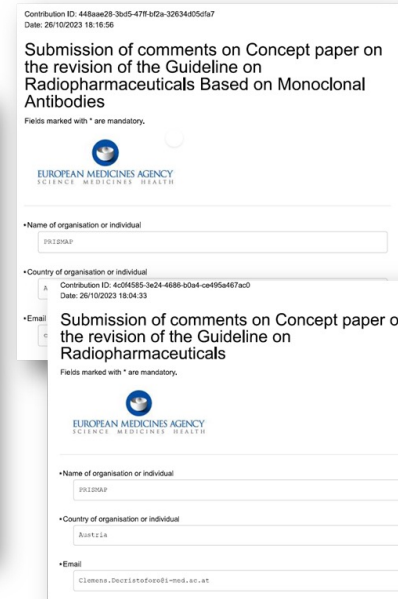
Contribution ID: 448aae28-3bd5-47ff-bf2a-32634d05dfa7
Date: 26/10/2023 18:16:56

Submission of comments on Concept paper on the revision of the Guideline on Radiopharmaceuticals Based on Monoclonal Antibodies

Fields marked with * are mandatory.

EUROPEAN MEDICINES AGENCY
SCIENCE MEDICINES HEALTH

*Name of organisation or individual

PRISMAP

*Country of organisation or individual

A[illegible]

*Email

c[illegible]

Contribution ID: 4c0f4585-3e24-4686-b0a4-ce495a467ac0
Date: 26/10/2023 18:04:33

Submission of comments on Concept paper o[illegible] the revision of the Guideline on Radiopharmaceuticals

Fields marked with * are mandatory.

EUROPEAN MEDICINES AGENCY
SCIENCE MEDICINES HEALTH

*Name of organisation or individual

PRISMAP

*Country of organisation or individual

Austria

*Email

Clemens.Decristoforo@i-med.ac.at